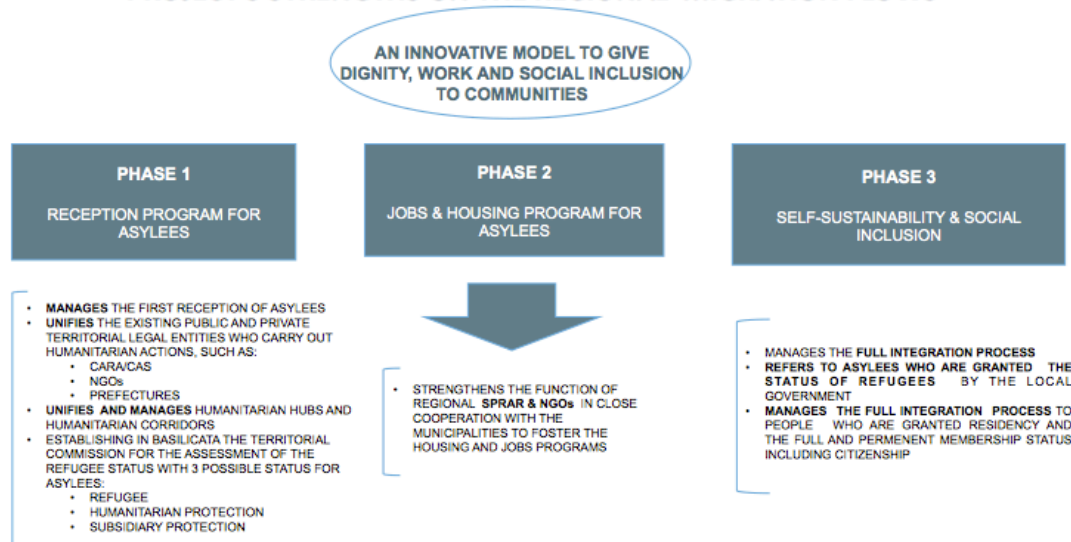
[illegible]

AN INNOVATIVE MODEL TO GIVE DIGNITY, WORK AND SOCIAL INCLUSION TO COMMUNITIES

PHASE 1

RECEPTION PROGRAM FOR ASYLEES

PHASE 2

JOBS & HOUSING PROGRAM FOR ASYLEES

PHASE 3

SELF-SUSTAINABILITY & SOCIAL INCLUSION

- MANAGES THE FIRST RECEPTION OF ASYLEES
- UNIFIES THE EXISTING PUBLIC AND PRIVATE TERRITORIAL LEGAL ENTITIES WHO CARRY OUT HUMANITARIAN ACTIONS, SUCH AS:
  - CARA/CAS
  - NGOs
  - PREFECTURES
- UNIFIES AND MANAGES HUMANITARIAN HUBS AND HUMANITARIAN CORRIDORS
- ESTABLISHING IN BASILICATA THE TERRITORIAL COMMISSION FOR THE ASSESSMENT OF THE REFUGEE STATUS WITH 3 POSSIBLE STATUS FOR ASYLEES:
  - REFUGEE
  - HUMANITARIAN PROTECTION
  - SUBSIDIARY PROTECTION

- STRENGTHENS THE FUNCTION OF REGIONAL SPRAR & NGOs IN CLOSE COOPERATION WITH THE MUNICIPALITIES TO FOSTER THE HOUSING AND JOBS PROGRAMS

- MANAGES THE FULL INTEGRATION PROCESS
- REFERS TO ASYLEES WHO ARE GRANTED THE STATUS OF REFUGEES BY THE LOCAL GOVERNMENT
- MANAGES THE FULL INTEGRATION PROCESS TO PEOPLE WHO ARE GRANTED RESIDENCY AND THE FULL AND PERMENENT MEMBERSHIP STATUS INCLUDING CITIZENSHIP